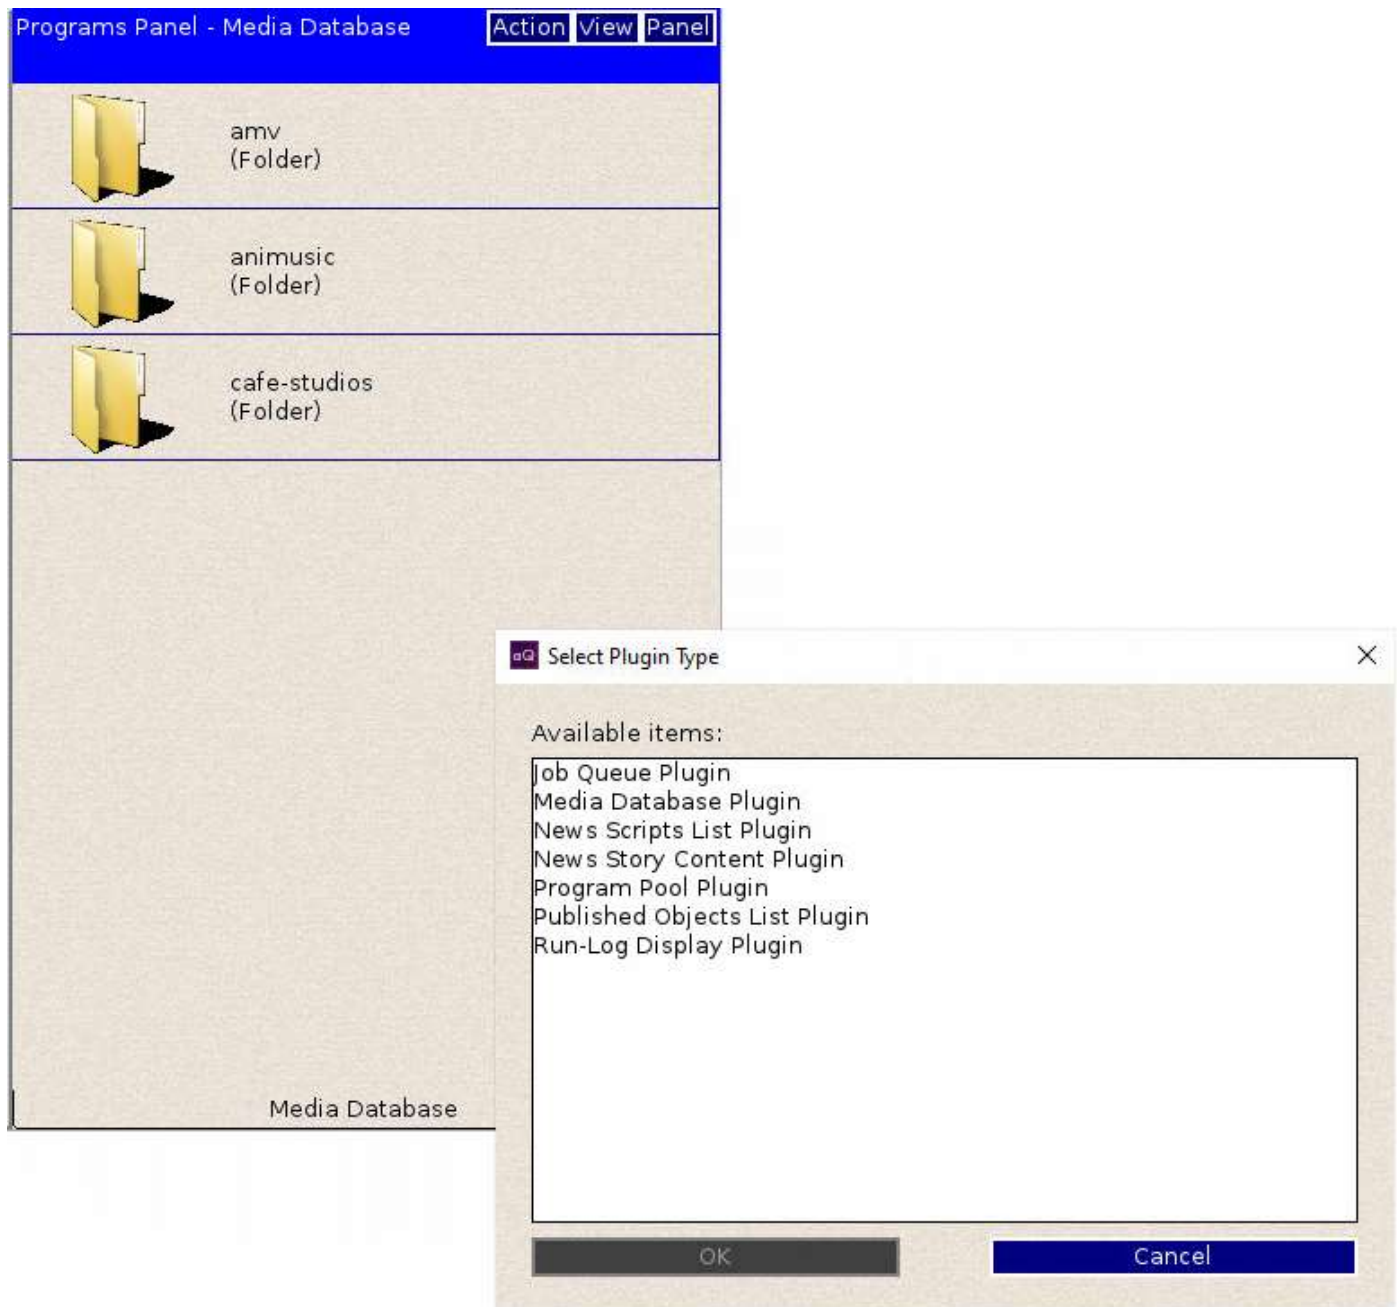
Programs Panel - Media Database
Action View Panel

amv
(Folder)

animusic
(Folder)

cafe-studios
(Folder)

Media Database

Select Plugin Type

Available items:

Job Queue Plugin
Media Database Plugin
News Scripts List Plugin
News Story Content Plugin
Program Pool Plugin
Published Objects List Plugin
Run-Log Display Plugin

OK
Cancel